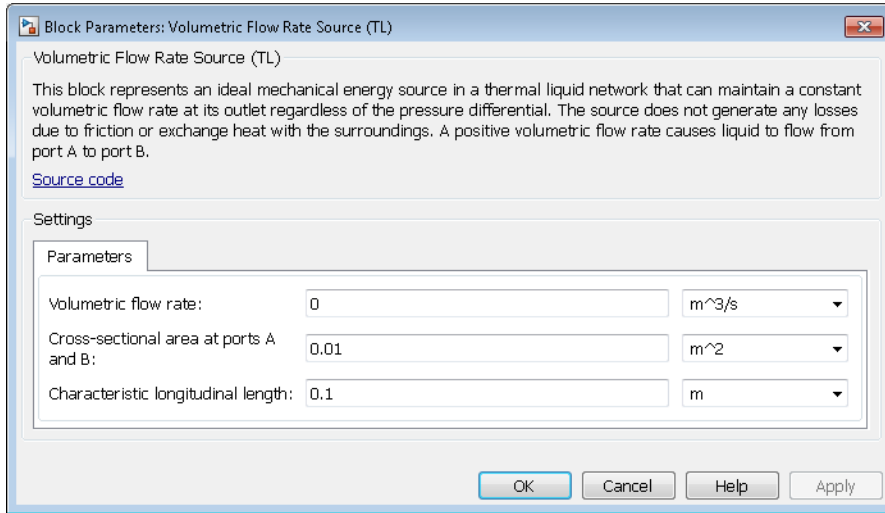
Block Parameters: Volumetric Flow Rate Source (TL)

Volumetric Flow Rate Source (TL)

This block represents an ideal mechanical energy source in a thermal liquid network that can maintain a constant volumetric flow rate at its outlet regardless of the pressure differential. The source does not generate any losses due to friction or exchange heat with the surroundings. A positive volumetric flow rate causes liquid to flow from port A to port B.

Source code

Settings

Parameters

| | | |
|---|---|---|
| Volumetric flow rate: | 0 | m^3/s |
| Cross-sectional area at ports A and B: | 0.01 | m^2 |
| Characteristic longitudinal length: | 0.1 | m |

OK Cancel Help Apply